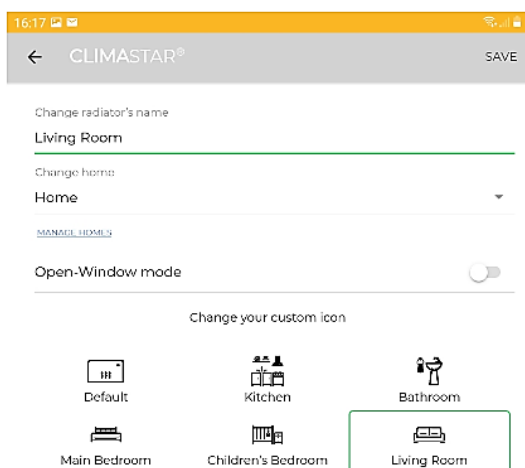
16:17

CLIMASTAR®

SAVE

Change radiator's name

Living Room

Change home

Home

MANAGE HOMES

Open-Window mode

Change your custom icon

Default

Kitchen

Bathroom

Main Bedroom

Children's Bedroom

Living Room